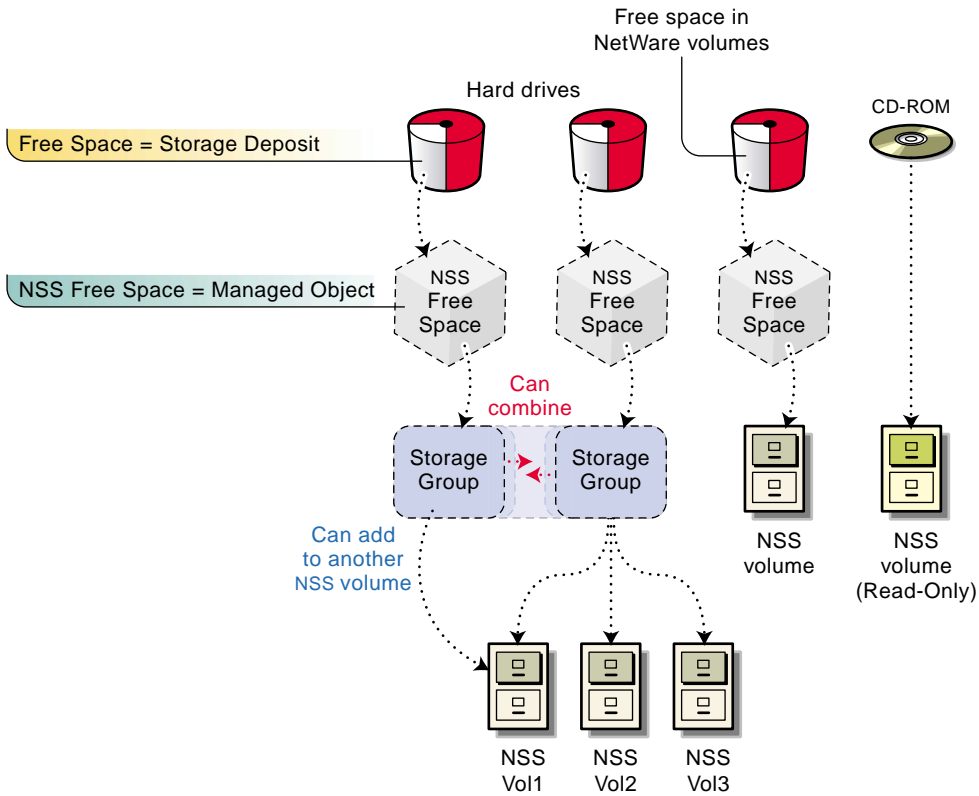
Free space in NetWare volumes

Hard drives

CD-ROM

Free Space = Storage Deposit

NSS Free Space = Managed Object

NSS Free Space

NSS Free Space

NSS Free Space

Can combine

Storage Group

Storage Group

Can add to another NSS volume

NSS volume

NSS volume (Read-Only)

NSS Vol1

NSS Vol2

NSS Vol3